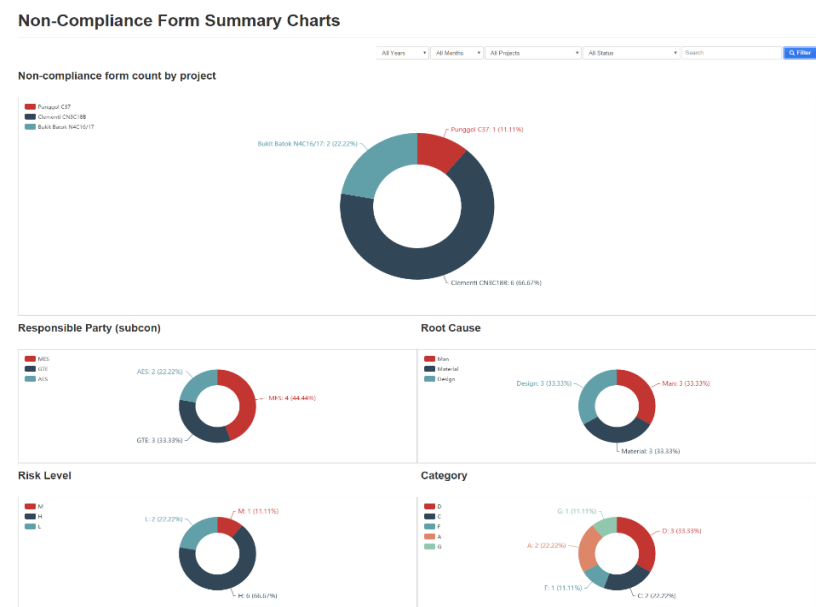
Non-Compliance Form Summary Charts

All Years All Months All Projects All Status Search Filter

Non-compliance form count by project

Punggol C37
Clementi CN3C18B
Bukit Batok N4C16/17

Punggol C37: 1 (11.11%)
Bukit Batok N4C16/17: 2 (22.22%)
Clementi CN3C18B: 6 (66.67%)

Responsible Party (subcon)

MHS
GTE
AES

AES: 2 (22.22%)
MHS: 4 (44.44%)
GTE: 3 (33.33%)

Root Cause

Man
Material
Design

Design: 3 (33.33%)
Man: 3 (33.33%)
Material: 3 (33.33%)

Risk Level

M
H
L

L: 2 (22.22%)
M: 1 (11.11%)
H: 6 (66.67%)

Category

D
C
F
A
G

G: 1 (11.11%)
D: 3 (33.33%)
A: 2 (22.22%)
F: 1 (11.11%)
C: 2 (22.22%)